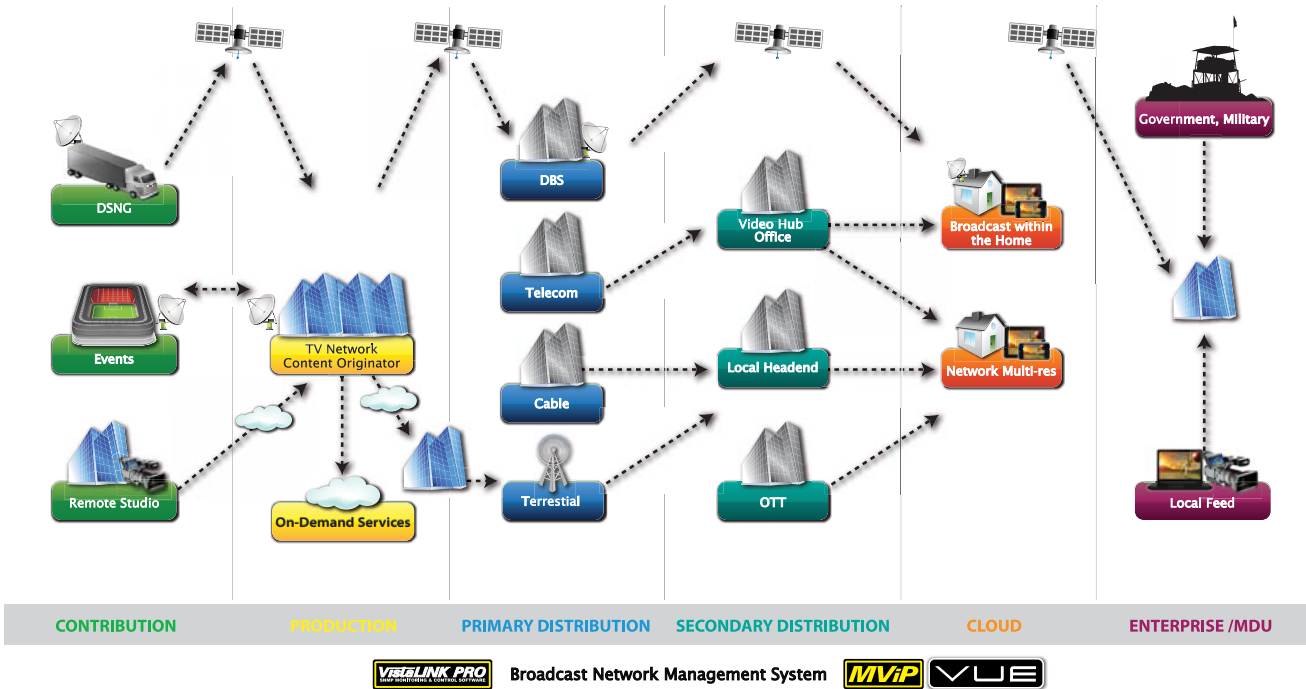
DSNG

Events

Remote Studio

TV Network Content Originator

On-Demand Services

DBS

Telecom

Cable

Terrestial

Video Hub Office

Local Headend

OTT

Broadcast within the Home

Network Multi-res

Government, Military

Local Feed

CONTRIBUTION

PRODUCTION

PRIMARY DISTRIBUTION

SECONDARY DISTRIBUTION

CLOUD

ENTERPRISE /MDU

VistaLINK PRO SNMP MONITORING & CONTROL SOFTWARE

Broadcast Network Management System

MViP

VUE